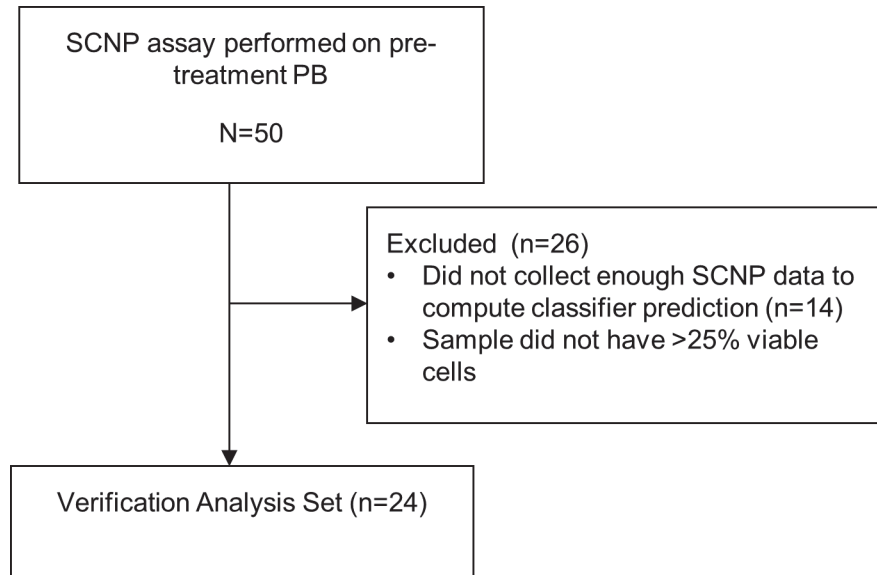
SCNP assay performed on pretreatment PB

N=50

Excluded (n=26)
• Did not collect enough SCNP data to compute classifier prediction (n=14)
• Sample did not have >25% viable cells

Verification Analysis Set (n=24)